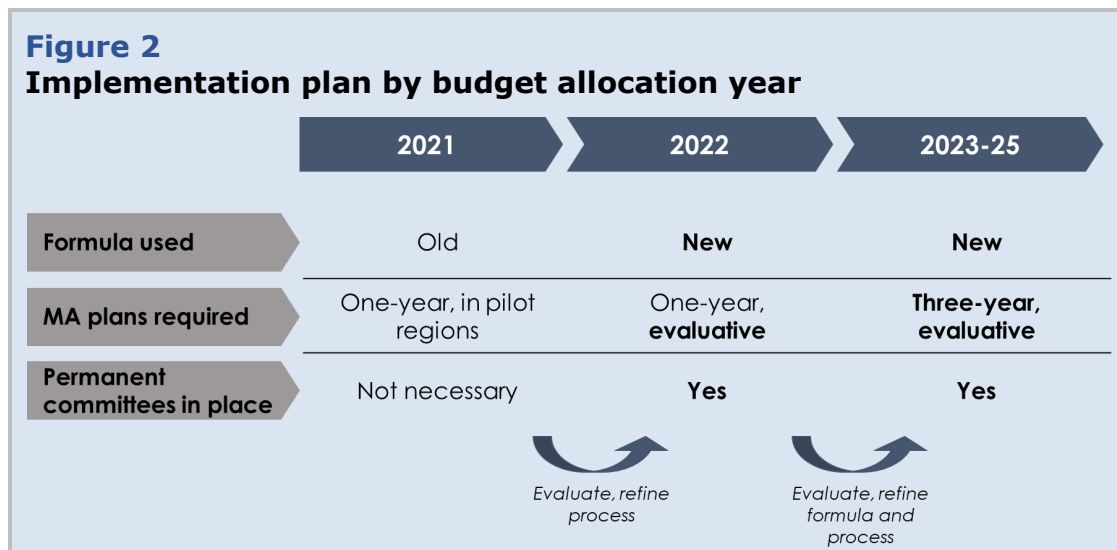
Figure 2
Implementation plan by budget allocation year

|  | 2021 | 2022 | 2023-25 |
|---|---|---|---|
| Formula used | Old | **New** | **New** |
| MA plans required | One-year, in pilot regions | One-year, **evaluative** | **Three-year, evaluative** |
| Permanent committees in place | Not necessary | **Yes** | **Yes** |

*Evaluate, refine process*

*Evaluate, refine formula and process*